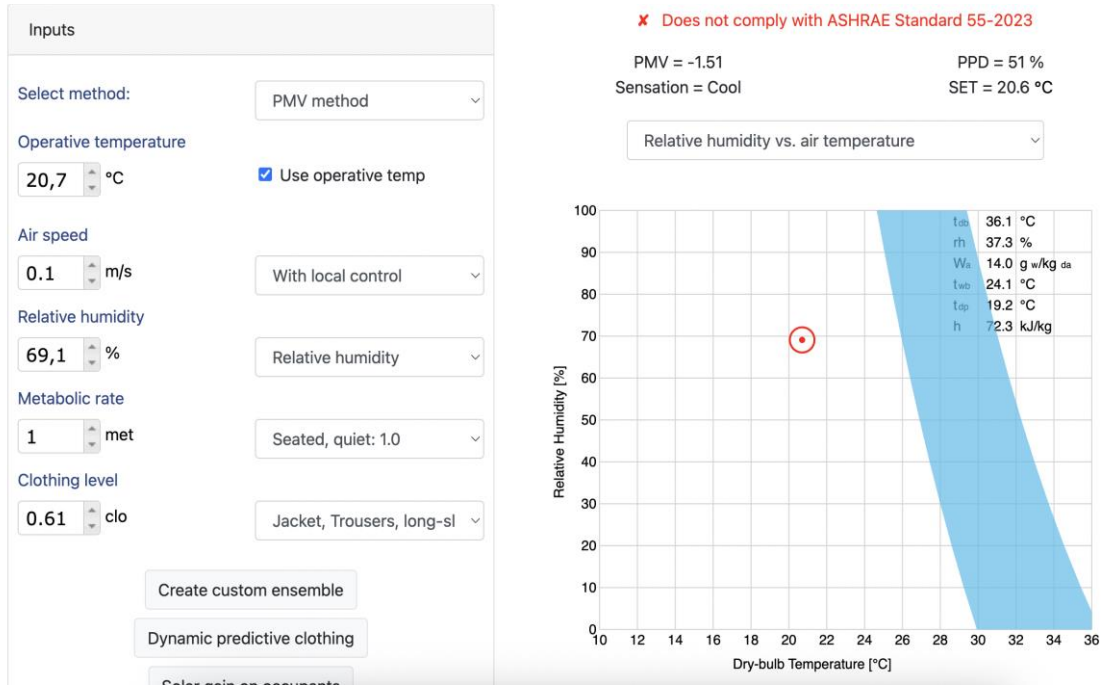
Inputs

Select method:
PMV method

Operative temperature
20,7 °C
Use operative temp

Air speed
0.1 m/s
With local control

Relative humidity
69,1 %
Relative humidity

Metabolic rate
1 met
Seated, quiet: 1.0

Clothing level
0.61 clo
Jacket, Trousers, long-sl

Create custom ensemble

Dynamic predictive clothing

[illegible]

✘ Does not comply with ASHRAE Standard 55-2023

PMV = -1.51
PPD = 51 %
Sensation = Cool
SET = 20.6 °C

Relative humidity vs. air temperature

| | | |
|---|---|---|
| $t_{db}$ | 36.1 | °C |
| rh | 37.3 | % |
| $W_a$ | 14.0 | $g_{w}/kg_{da}$ |
| $t_{wb}$ | 24.1 | °C |
| $t_{dp}$ | 19.2 | °C |
| h | 72.3 | kJ/kg |

100
90
80
70
60
50
40
30
20
10
0

Relative Humidity [%]

10 12 14 16 18 20 22 24 26 28 30 32 34 36

Dry-bulb Temperature [°C]